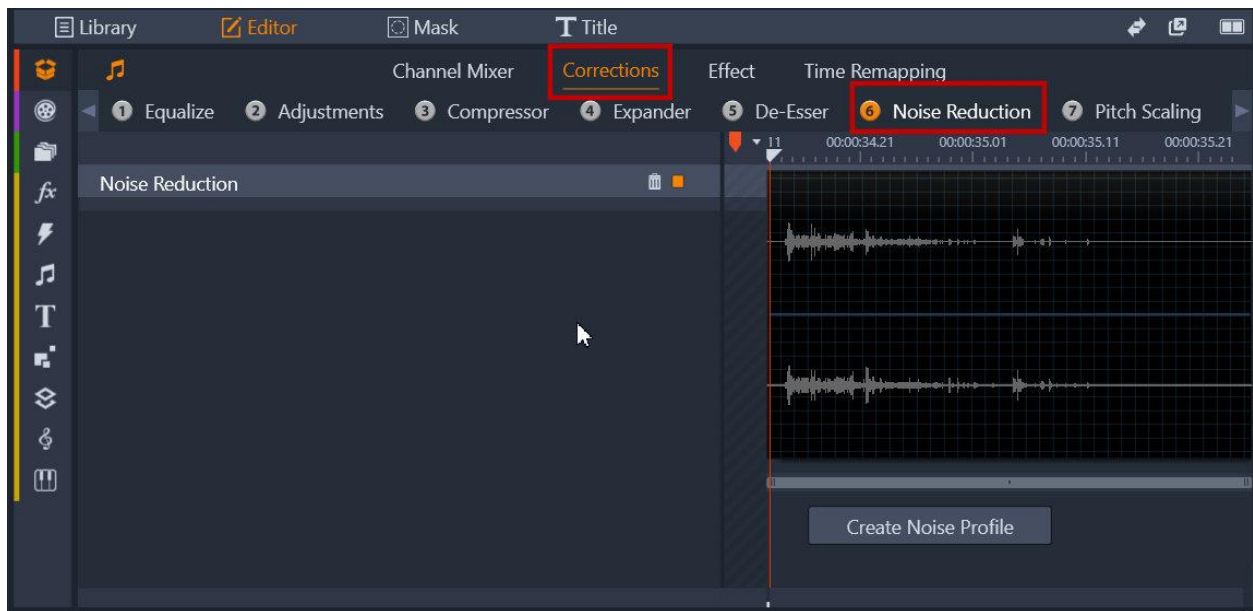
Library Editor Mask Title

Channel Mixer Corrections Effect Time Remapping

1 Equalize 2 Adjustments 3 Compressor 4 Expander 5 De-Esser 6 Noise Reduction 7 Pitch Scaling

11 00:00:34.21 00:00:35.01 00:00:35.11 00:00:35.21

Noise Reduction

Create Noise Profile